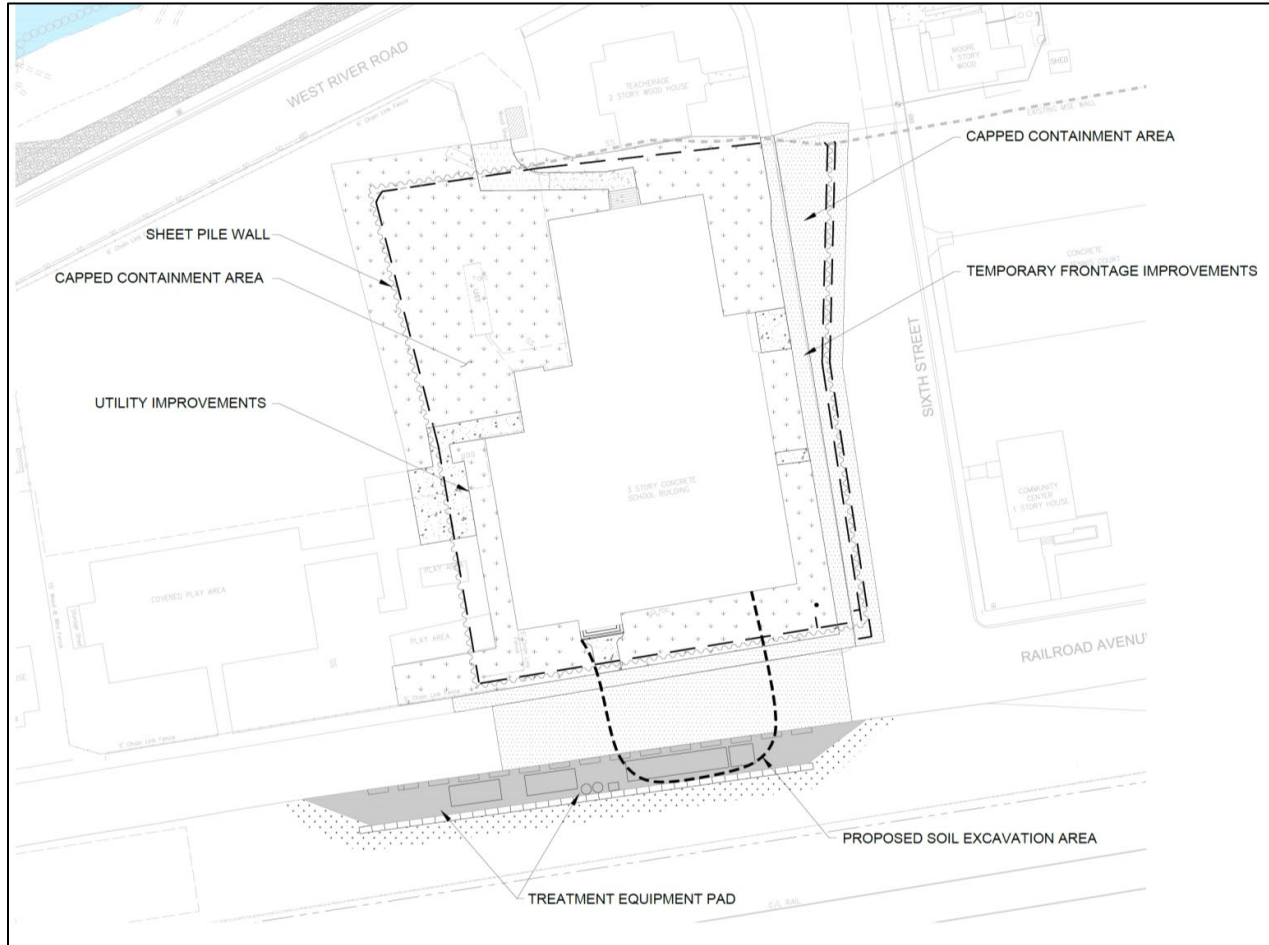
WEST RIVER ROAD

TEACHERAGE
2 STORY WOOD HOUSE

MOORE
1 STORY
WOOD

SHED

CAPPED CONTAINMENT AREA

SHEET PILE WALL

CAPPED CONTAINMENT AREA

TEMPORARY FRONTAGE IMPROVEMENTS

CONCRETE

SIXTH STREET

UTILITY IMPROVEMENTS

3 STORY CONCRETE
SCHOOL BUILDING

COMMUNITY
CENTER
1 STORY HOUSE

COVERED PLAY AREA

PLAY AREA

PLAY AREA

RAILROAD AVENU

PROPOSED SOIL EXCAVATION AREA

TREATMENT EQUIPMENT PAD